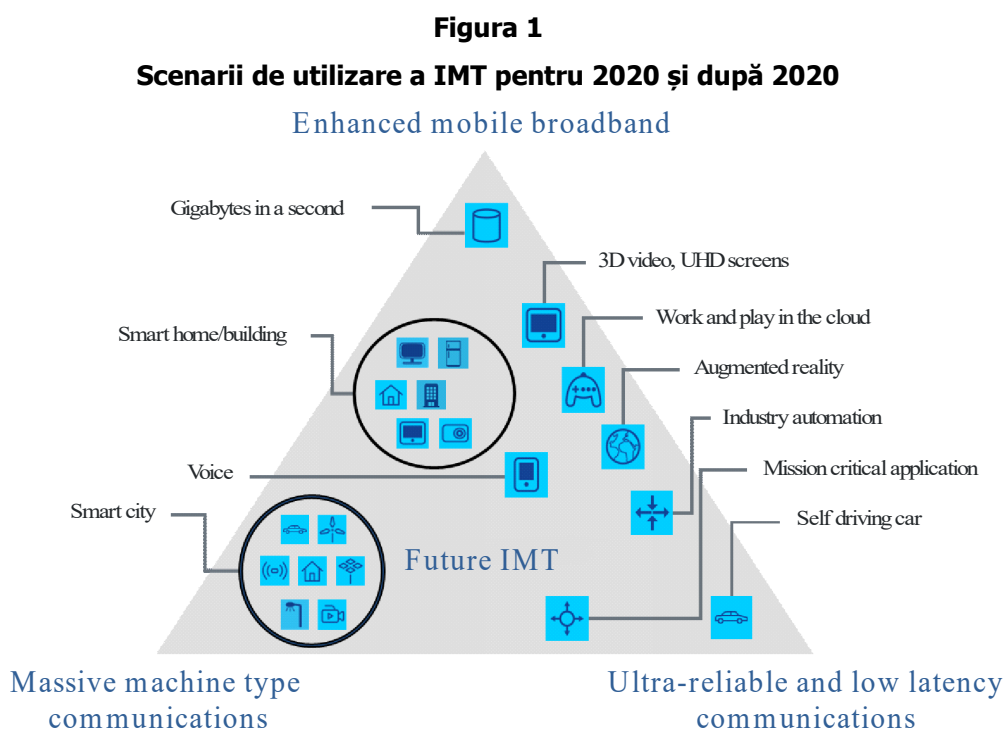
**Figura 1**

**Scenarii de utilizare a IMT pentru 2020 și după 2020**

Enhanced mobile broadband

Gigabytes in a second

3D video, UHD screens

Work and play in the cloud

Smart home/building

Augmented reality

Industry automation

Voice

Mission critical application

Smart city

Self driving car

Future IMT

Massive machine type communications

Ultra-reliable and low latency communications